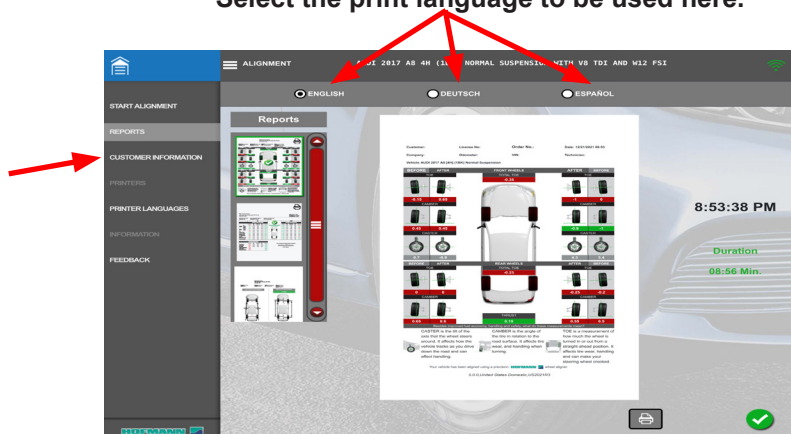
Select the print language to be used here.

ALIGNMENT

A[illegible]DI 2017 A8 4H (1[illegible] NORMAL SUSPENSI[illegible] WITH V8 TDI AND W12 FSI

ENGLISH

DEUTSCH

ESPAÑOL

START ALIGNMENT

REPORTS

CUSTOMER INFORMATION

PRINTERS

PRINTER LANGUAGES

INFORMATION

FEEDBACK

Reports

8:53:38 PM

Duration

08:56 Min.

Customer:

License No:

Order No.:

Date:

Company:

Odometer:

VIN:

Technician:

BEFORE

AFTER

FRONT WHEELS

TOTAL TOE

AFTER

BEFORE

REAR WHEELS

THRUST

CAMBER

CASTER

TOE

HUNTER